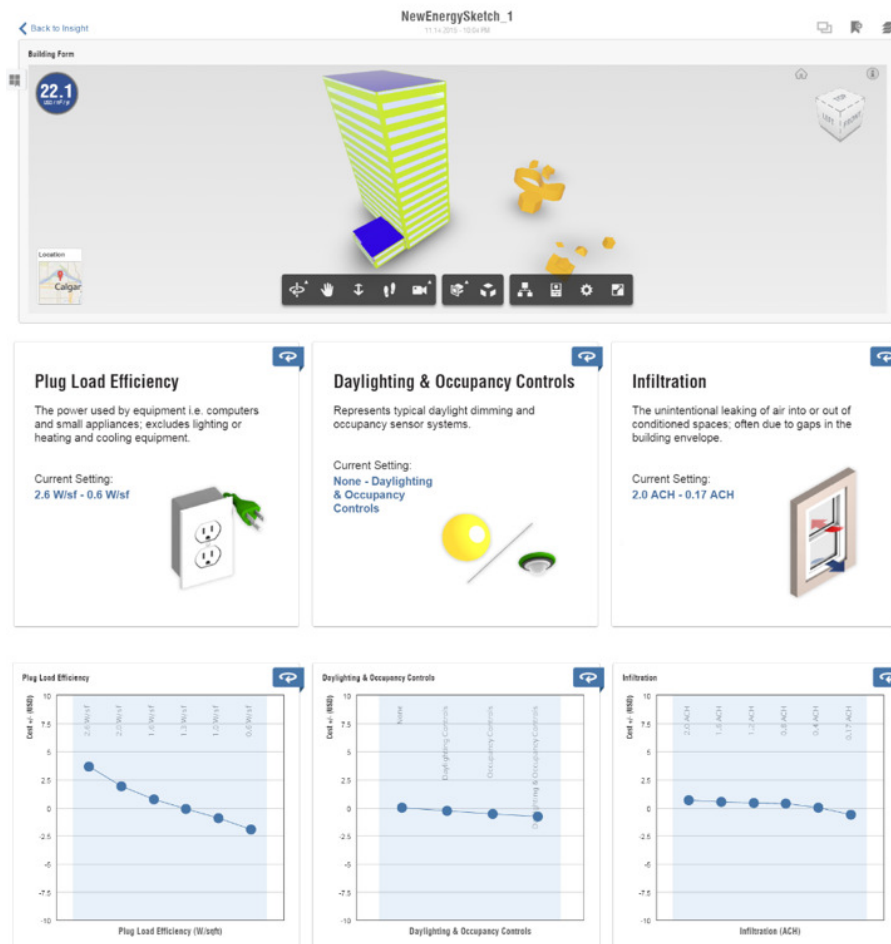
Back to Insight

NewEnergySketch_1
11-14-2015 - 10:04 PM

Building Form

22.1
USD / m² / yr

Location
Calgar

LEFT FRONT

Plug Load Efficiency

The power used by equipment i.e. computers and small appliances; excludes lighting or heating and cooling equipment.

Current Setting:
2.6 W/sf - 0.6 W/sf

Daylighting & Occupancy Controls

Represents typical daylight dimming and occupancy sensor systems.

Current Setting:
None - Daylighting & Occupancy Controls

Infiltration

The unintentional leaking of air into or out of conditioned spaces; often due to gaps in the building envelope.

Current Setting:
2.0 ACH - 0.17 ACH

Plug Load Efficiency

Cost +/- (USD)
10
7.5
5
2.5
0
-2.5
-5
-7.5
-10

2.6 W/sf
2.0 W/sf
1.6 W/sf
1.3 W/sf
1.0 W/sf
0.6 W/sf

Plug Load Efficiency (W/sqft)

Daylighting & Occupancy Controls

Cost +/- (USD)
10
7.5
5
2.5
0
-2.5
-5
-7.5
-10

None
Daylighting Controls
Occupancy Controls
Daylighting & Occupancy Controls

Daylighting & Occupancy Controls

Infiltration

Cost +/- (USD)
10
7.5
5
2.5
0
-2.5
-5
-7.5
-10

2.0 ACH
1.6 ACH
1.2 ACH
0.8 ACH
0.4 ACH
0.17 ACH

Infiltration (ACH)